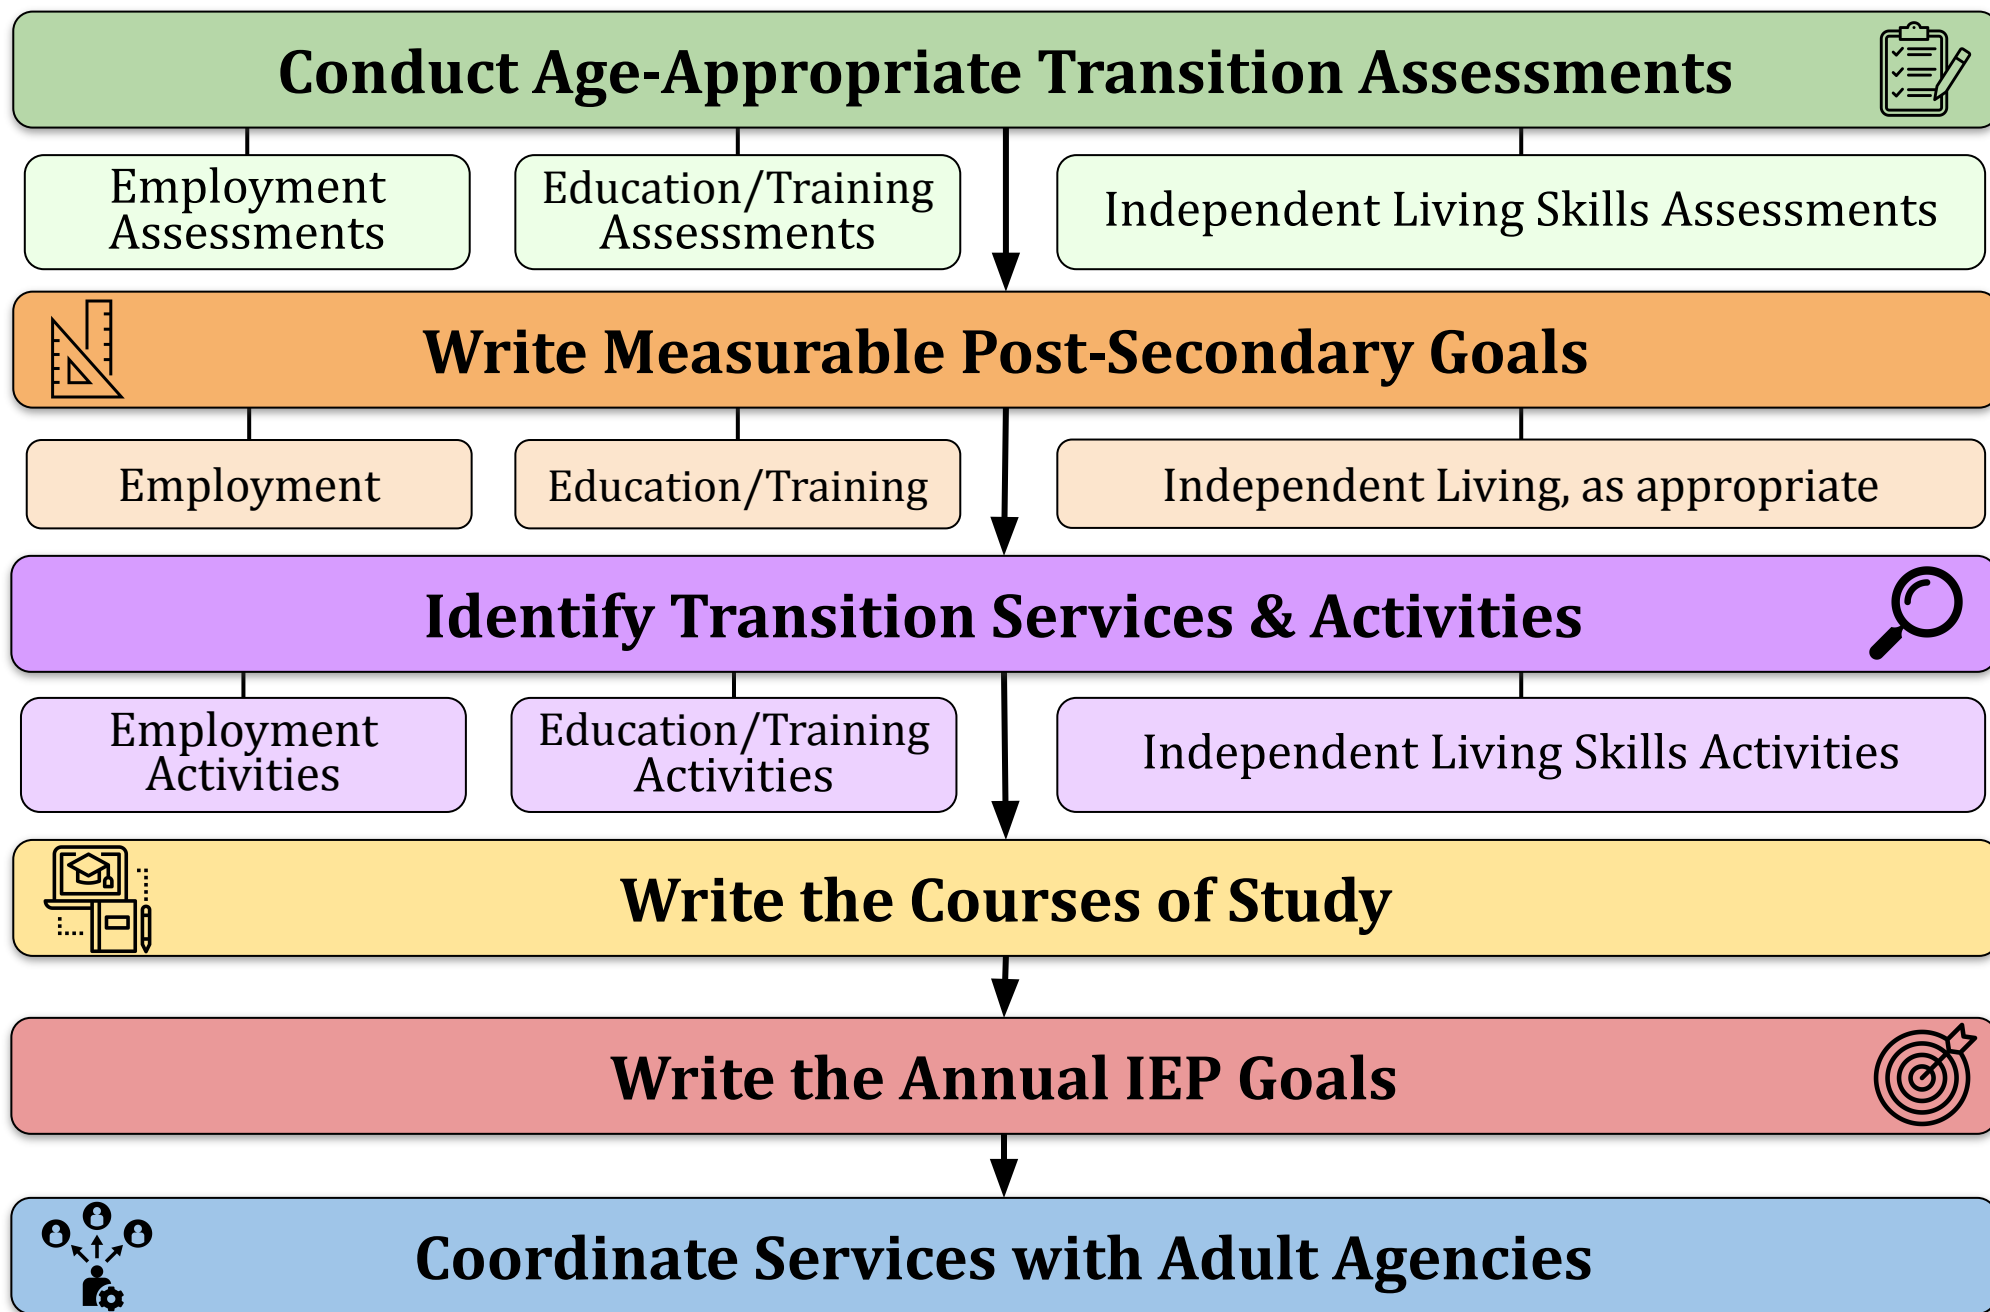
Conduct Age-Appropriate Transition Assessments

Employment Assessments

Education/Training Assessments

Independent Living Skills Assessments

Write Measurable Post-Secondary Goals

Employment

Education/Training

Independent Living, as appropriate

Identify Transition Services & Activities

Employment Activities

Education/Training Activities

Independent Living Skills Activities

Write the Courses of Study

Write the Annual IEP Goals

Coordinate Services with Adult Agencies